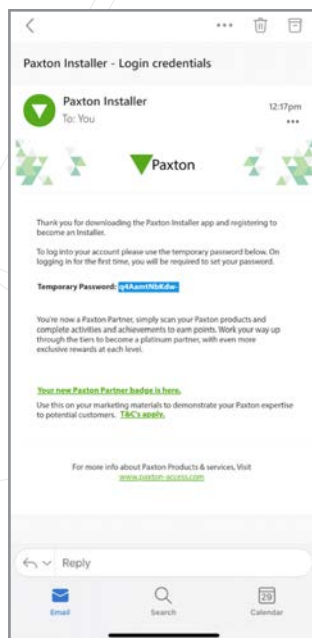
Paxton Installer - Login credentials

Paxton Installer
To: You

12:17pm

Paxton

Thank you for downloading the Paxton Installer app and registering to become an Installer.

To log into your account please use the temporary password below. On logging in for the first time, you will be required to set your password.

Temporary Password: q4AamtNbKdw-

You're now a Paxton Partner, simply scan your Paxton products and complete activities and achievements to earn points. Work your way up through the tiers to become a platinum partner, with even more exclusive rewards at each level.

Your new Paxton Partner badge is here.

Use this on your marketing materials to demonstrate your Paxton expertise to potential customers. T&C's apply.

For more info about Paxton Products & services, Visit www.paxton-access.com

Reply

Email
Search
29
Calendar